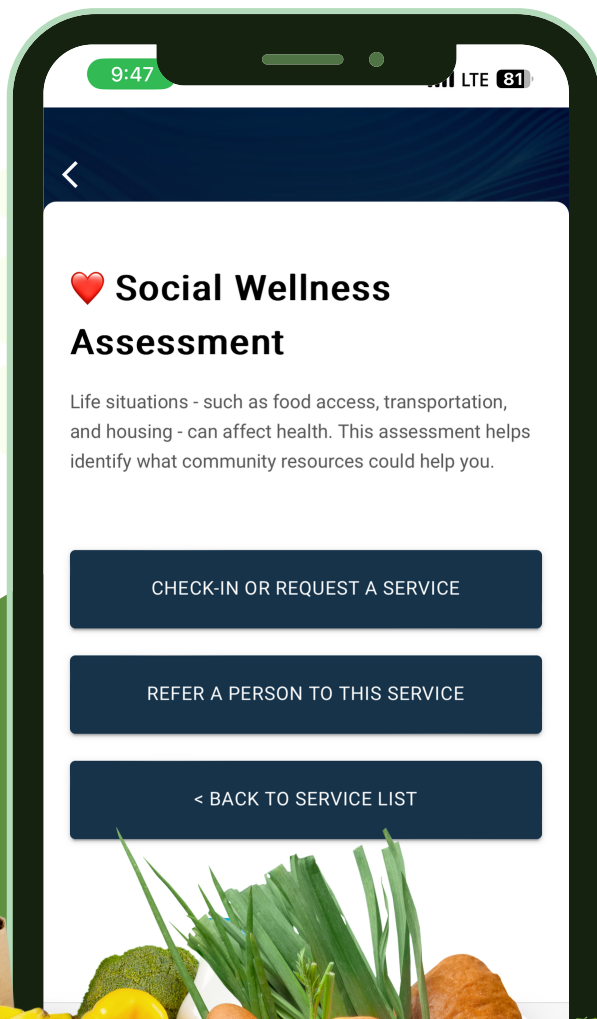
9:47

LTE 81

<

❤️ Social Wellness Assessment

Life situations - such as food access, transportation, and housing - can affect health. This assessment helps identify what community resources could help you.

CHECK-IN OR REQUEST A SERVICE

REFER A PERSON TO THIS SERVICE

< BACK TO SERVICE LIST